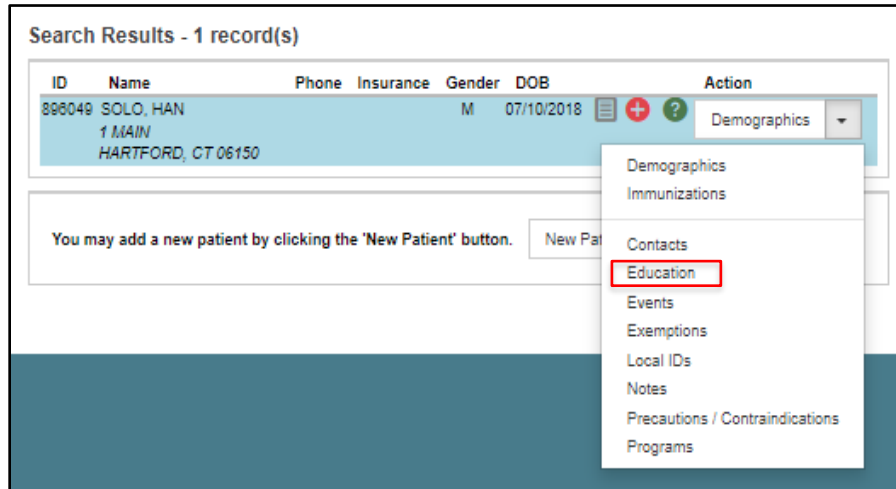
Search Results - 1 record(s)

| ID | Name | Phone | Insurance | Gender | DOB | Action |
|---|---|---|---|---|---|---|
| 896049 | SOLO, HAN 1 MAIN HARTFORD, CT 06150 | | | M | 07/10/2018 | Demographics |

You may add a new patient by clicking the 'New Patient' button. New Pat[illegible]

Demographics
Immunizations
Contacts
Education
Events
Exemptions
Local IDs
Notes
Precautions / Contraindications
Programs